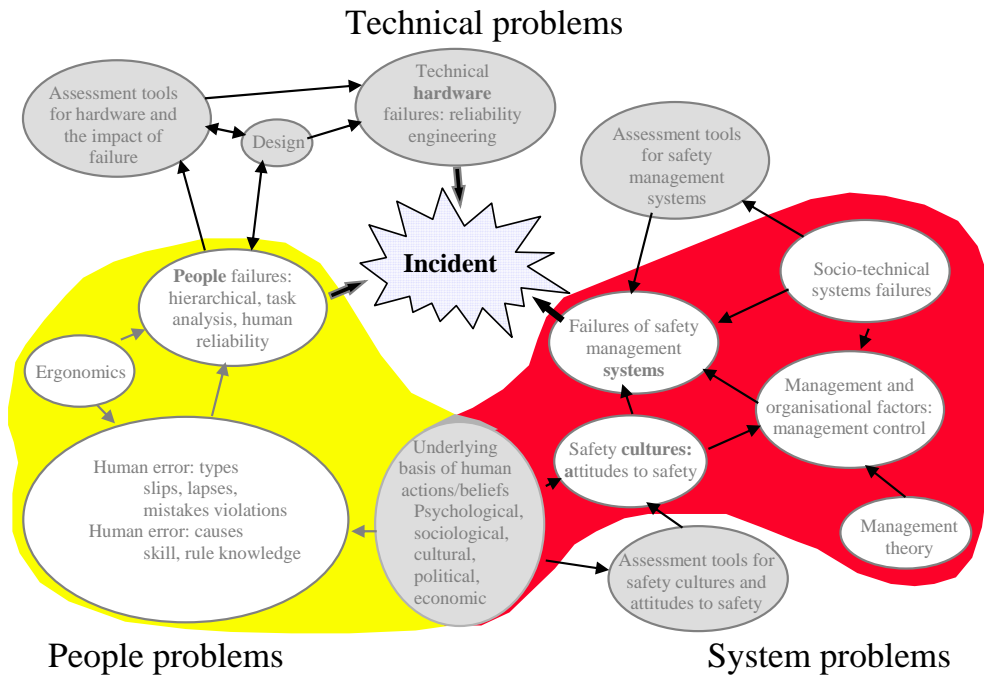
Technical problems

Assessment tools for hardware and the impact of failure

Design

Technical **hardware** failures: reliability engineering

Assessment tools for safety management systems

Incident

Socio-technical systems failures

**People** failures: hierarchical, task analysis, human reliability

Failures of safety management **systems**

Ergonomics

Management and organisational factors: management control

Safety **cultures: a**ttitudes to safety

Human error: types slips, lapses, mistakes violations
Human error: causes skill, rule knowledge

Underlying basis of human actions/beliefs Psychological, sociological, cultural, political, economic

Management theory

Assessment tools for safety cultures and attitudes to safety

People problems

System problems